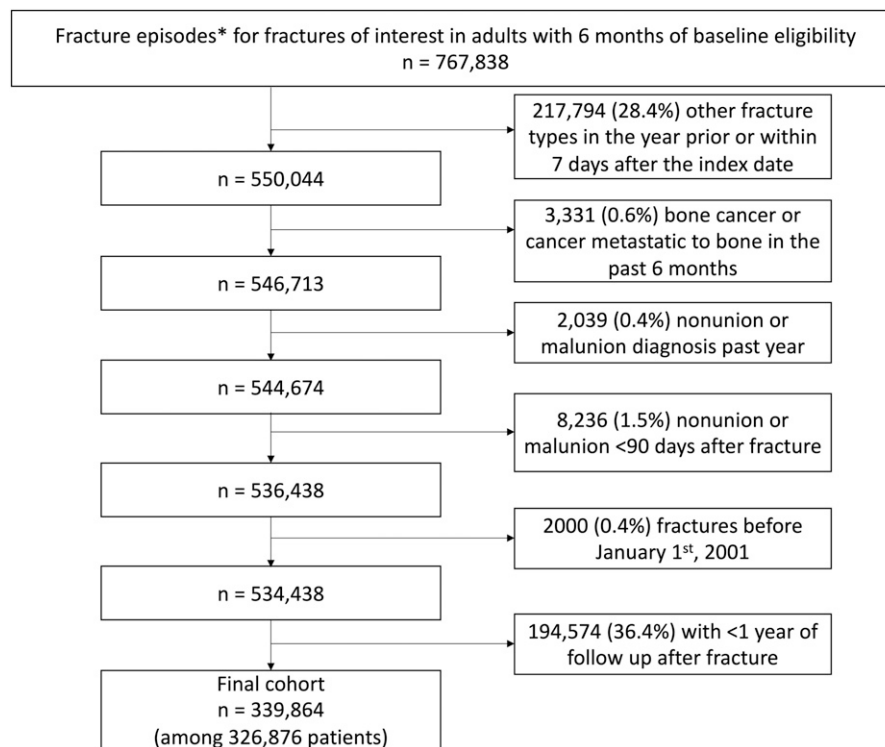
Fracture episodes* for fractures of interest in adults with 6 months of baseline eligibility
n = 767,838

217,794 (28.4%) other fracture types in the year prior or within 7 days after the index date

n = 550,044

3,331 (0.6%) bone cancer or cancer metastatic to bone in the past 6 months

n = 546,713

2,039 (0.4%) nonunion or malunion diagnosis past year

n = 544,674

8,236 (1.5%) nonunion or malunion <90 days after fracture

n = 536,438

2000 (0.4%) fractures before January 1$^{st}$, 2001

n = 534,438

194,574 (36.4%) with <1 year of follow up after fracture

Final cohort
n = 339,864
(among 326,876 patients)